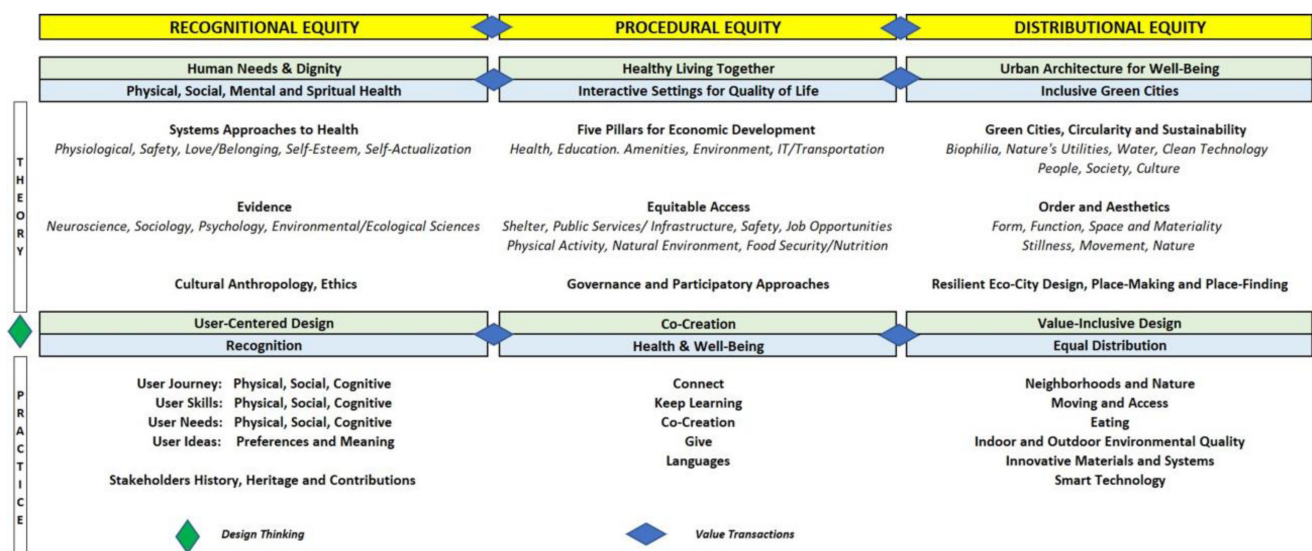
RECOGNITIONAL EQUITY | PROCEDURAL EQUITY | DISTRIBUTIONAL EQUITY

Human Needs & Dignity
Physical, Social, Mental and Spritual Health

Healthy Living Together
Interactive Settings for Quality of Life

Urban Architecture for Well-Being
Inclusive Green Cities

THEORY

Systems Approaches to Health
*Physiological, Safety, Love/Belonging, Self-Esteem, Self-Actualization*

Evidence
*Neuroscience, Sociology, Psychology, Environmental/Ecological Sciences*

Cultural Anthropology, Ethics

Five Pillars for Economic Development
*Health, Education. Amenities, Environment, IT/Transportation*

Equitable Access
*Shelter, Public Services/ Infrastructure, Safety, Job Opportunities Physical Activity, Natural Environment, Food Security/Nutrition*

Governance and Participatory Approaches

Green Cities, Circularity and Sustainability
*Biophilia, Nature's Utilities, Water, Clean Technology People, Society, Culture*

Order and Aesthetics
*Form, Function, Space and Materiality Stillness, Movement, Nature*

Resilient Eco-City Design, Place-Making and Place-Finding

User-Centered Design
Recognition

Co-Creation
Health & Well-Being

Value-Inclusive Design
Equal Distribution

PRACTICE

User Journey: Physical, Social, Cognitive
User Skills: Physical, Social, Cognitive
User Needs: Physical, Social, Cognitive
User Ideas: Preferences and Meaning

Stakeholders History, Heritage and Contributions

Connect
Keep Learning
Co-Creation
Give
Languages

Neighborhoods and Nature
Moving and Access
Eating
Indoor and Outdoor Environmental Quality
Innovative Materials and Systems
Smart Technology

*Design Thinking*
*Value Transactions*